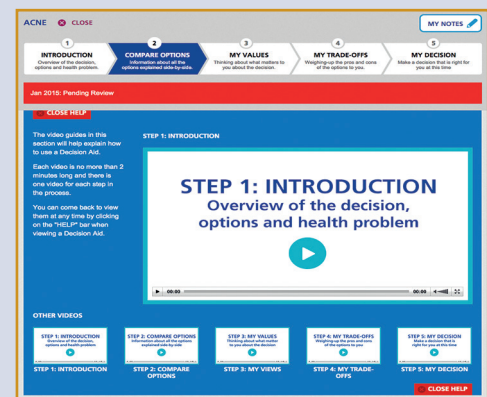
ACNE CLOSE

MY NOTES

1
INTRODUCTION
Overview of the decision, options and health problem.

2
COMPARE OPTIONS
Information about all the options explained side-by-side.

3
MY VALUES
Thinking about what matters to you about the decision.

4
MY TRADE-OFFS
Weighing-up the pros and cons of the options to you.

5
MY DECISION
Make a decision that is right for you at this time

Jan 2015: Pending Review

CLOSE HELP

The video guides in this section will help explain how to use a Decision Aid.

Each video is no more than 2 minutes long and there is one video for each step in the process.

You can come back to view them at any time by clicking on the "HELP" bar when viewing a Decision Aid.

STEP 1: INTRODUCTION

STEP 1: INTRODUCTION
Overview of the decision, options and health problem

00:00 00:00

OTHER VIDEOS

STEP 1: INTRODUCTION
Overview of the decision, options and health problem

STEP 2: COMPARE OPTIONS
Information about all the options explained side-by-side.

STEP 3: MY VALUES
Thinking about what matters to you about the decision.

STEP 4: MY TRADE-OFFS
Weighing-up the pros and cons of the options to you.

STEP 5: MY DECISION
Make a decision that is right for you at this time

STEP 1: INTRODUCTION

STEP 2: COMPARE OPTIONS

STEP 3: MY VIEWS

STEP 4: MY TRADE-OFFS

STEP 5: MY DECISION

CLOSE HELP